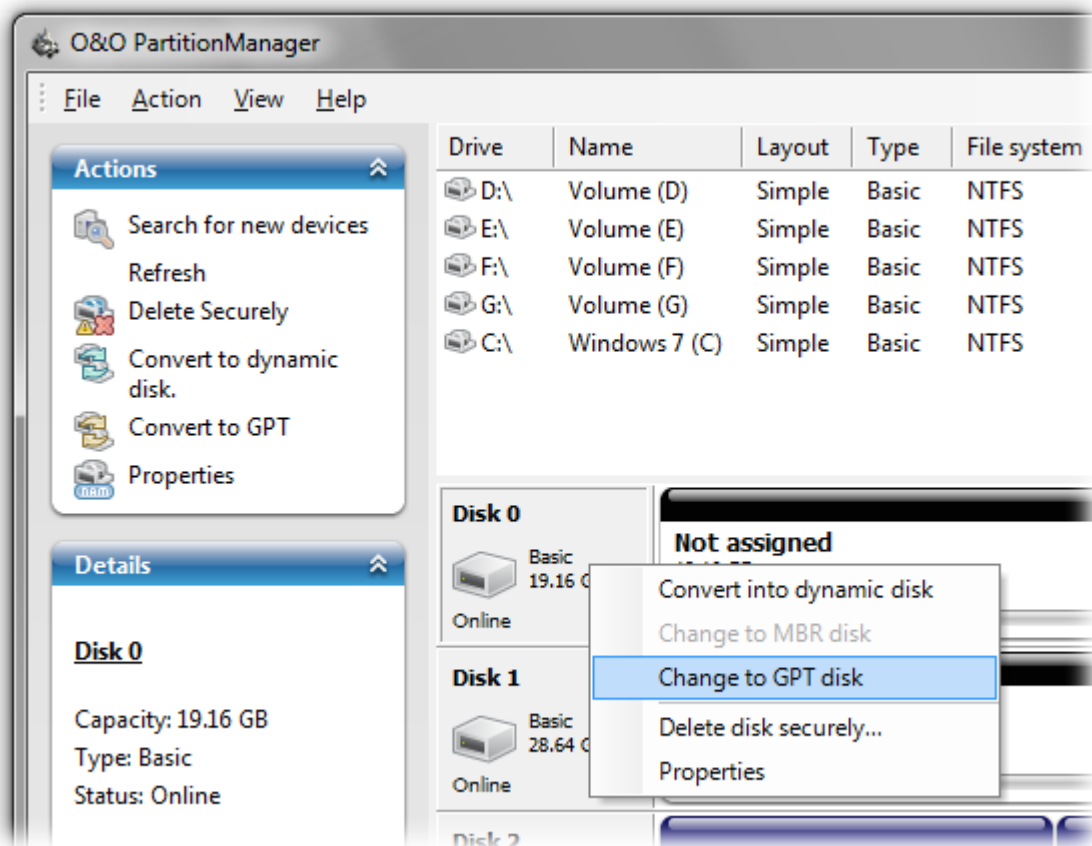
O&O PartitionManager

File Action View Help

Actions

Search for new devices

Refresh

Delete Securely

Convert to dynamic disk.

Convert to GPT

Properties

Details

Disk 0

Capacity: 19.16 GB

Type: Basic

Status: Online

| Drive | Name | Layout | Type | File system |
|---|---|---|---|---|
| D:\ | Volume (D) | Simple | Basic | NTFS |
| E:\ | Volume (E) | Simple | Basic | NTFS |
| F:\ | Volume (F) | Simple | Basic | NTFS |
| G:\ | Volume (G) | Simple | Basic | NTFS |
| C:\ | Windows 7 (C) | Simple | Basic | NTFS |

Disk 0

Basic

19.16 G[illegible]

Online

Not assigned

Disk 1

Basic

28.64 G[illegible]

Online

Disk 2

Convert into dynamic disk

Change to MBR disk

Change to GPT disk

Delete disk securely...

Properties